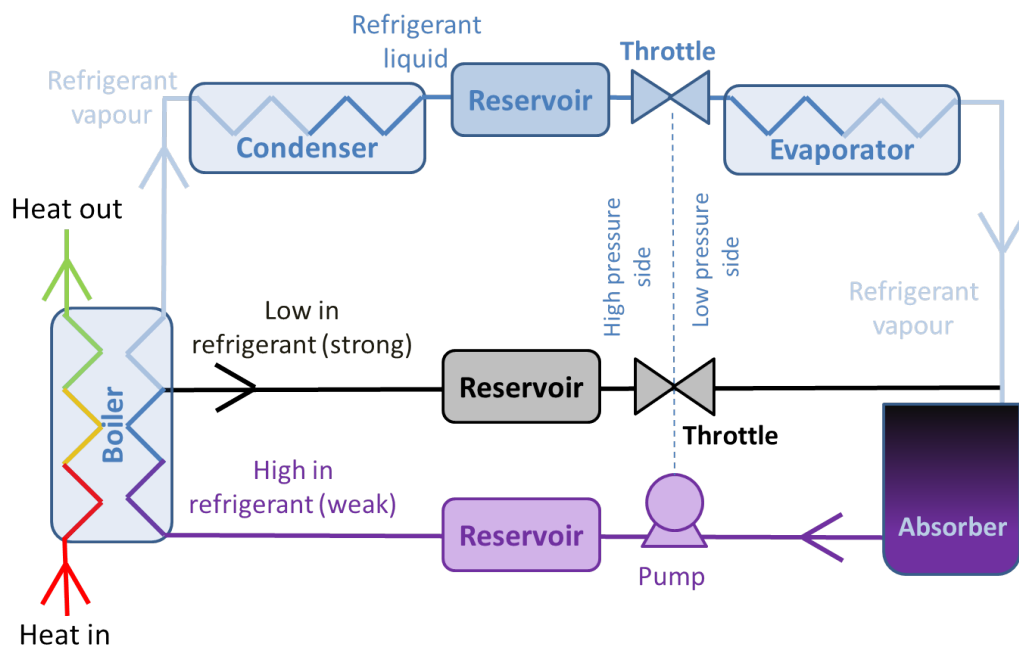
Refrigerant liquid

Throttle

Refrigerant vapour

Reservoir

Condenser

Evaporator

Heat out

High pressure side

Low pressure side

Refrigerant vapour

Low in refrigerant (strong)

Boiler

Reservoir

Throttle

High in refrigerant (weak)

Reservoir

Absorber

Pump

Heat in